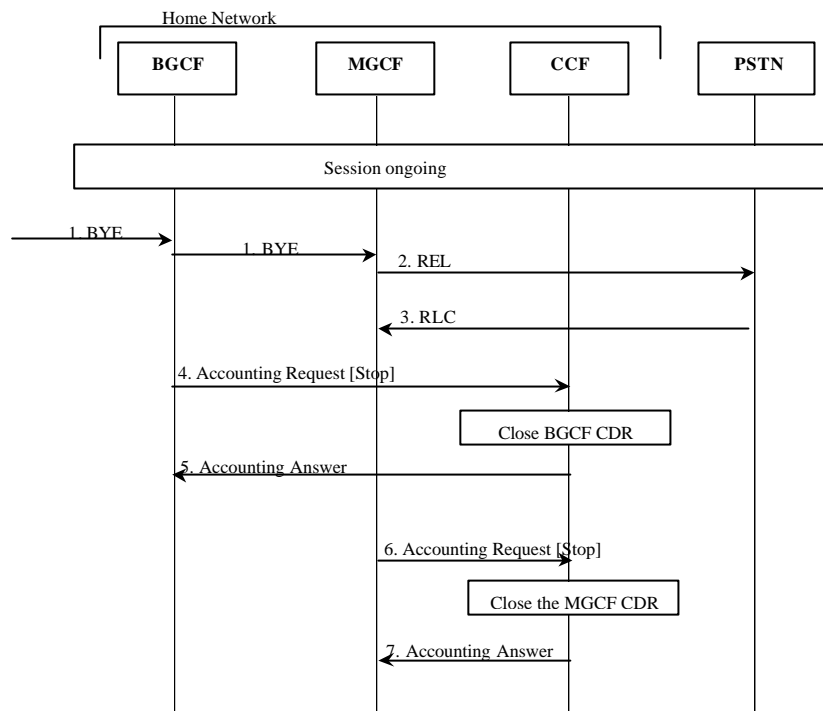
Home Network

BGCF

MGCF

CCF

PSTN

Session ongoing

1. BYE

1. BYE

2. REL

3. RLC

4. Accounting Request [Stop]

Close BGCF CDR

5. Accounting Answer

6. Accounting Request [Stop]

Close the MGCF CDR

7. Accounting Answer